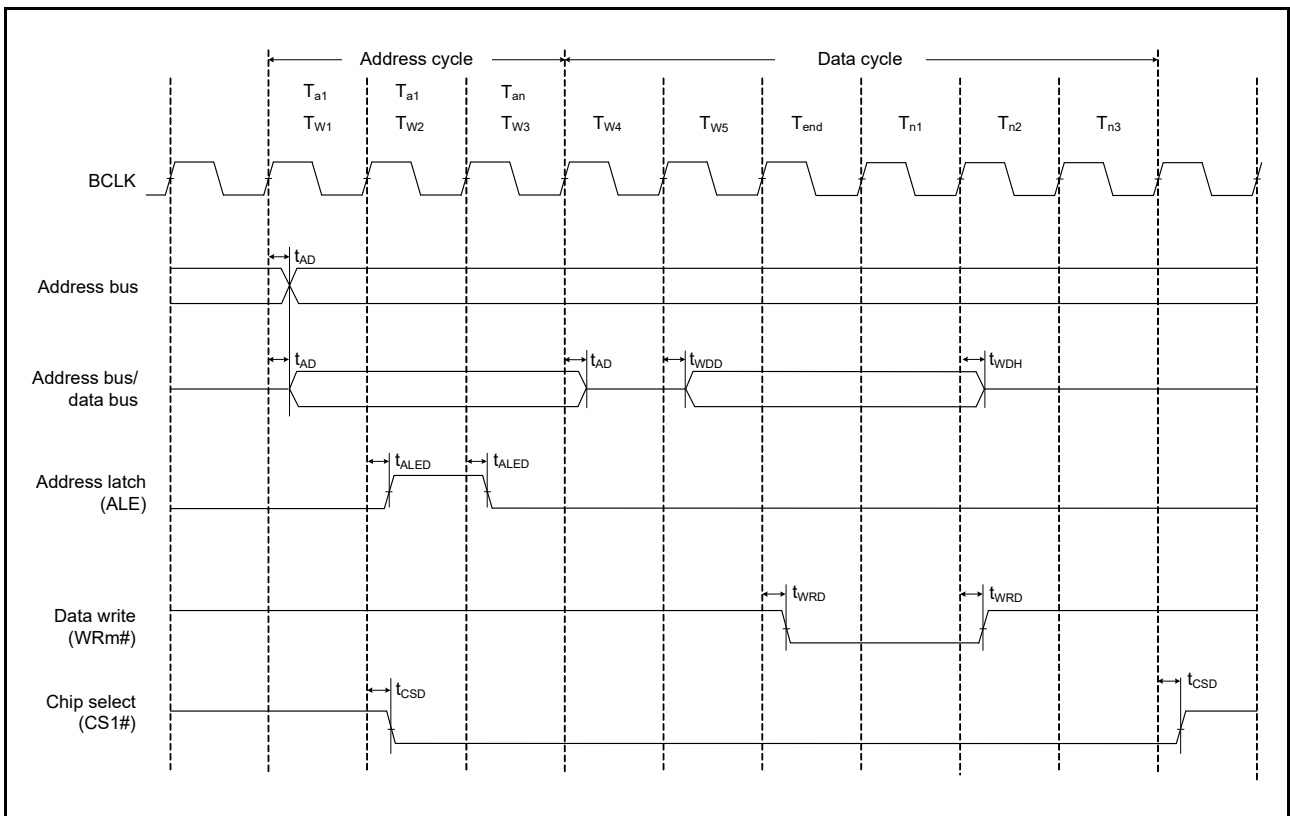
Address cycle

Data cycle

$T_{a1}$ $T_{a1}$ $T_{an}$

$T_{W1}$ $T_{W2}$ $T_{W3}$ $T_{W4}$ $T_{W5}$ $T_{end}$ $T_{n1}$ $T_{n2}$ $T_{n3}$

BCLK

$t_{AD}$

Address bus

$t_{AD}$ $t_{AD}$ $t_{WDD}$ $t_{WDH}$

Address bus/ data bus

$t_{ALED}$ $t_{ALED}$

Address latch (ALE)

$t_{WRD}$ $t_{WRD}$

Data write (WRm#)

$t_{CSD}$ $t_{CSD}$

Chip select (CS1#)